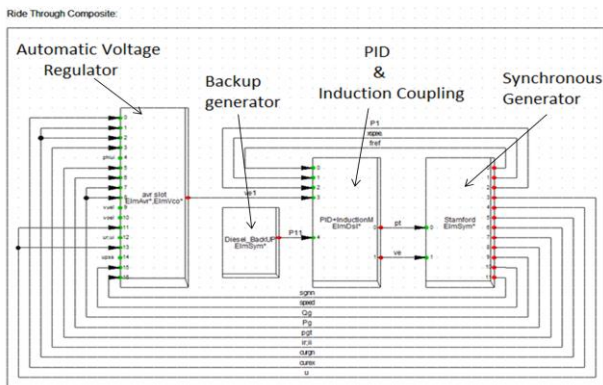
Ride Through Composite:

Automatic Voltage Regulator

Backup generator

PID & Induction Coupling

Synchronous Generator

P1
speed
fref

avr slot
ElmAvr*,ElmVco*

Diesel_BackUP
ElmSym*

P11

PID+InductionM
ElmDsl*

pt
ve

Stamford
ElmSym*

ve1

sgnn
speed
Qg
Pg
pgt
ir;ii
curgn
cursx
u

0
1
2
3
4
5
6
7
8
9
10
11
12
13
14
15
16

phiu
vcel
vcel
ur;ui
upss